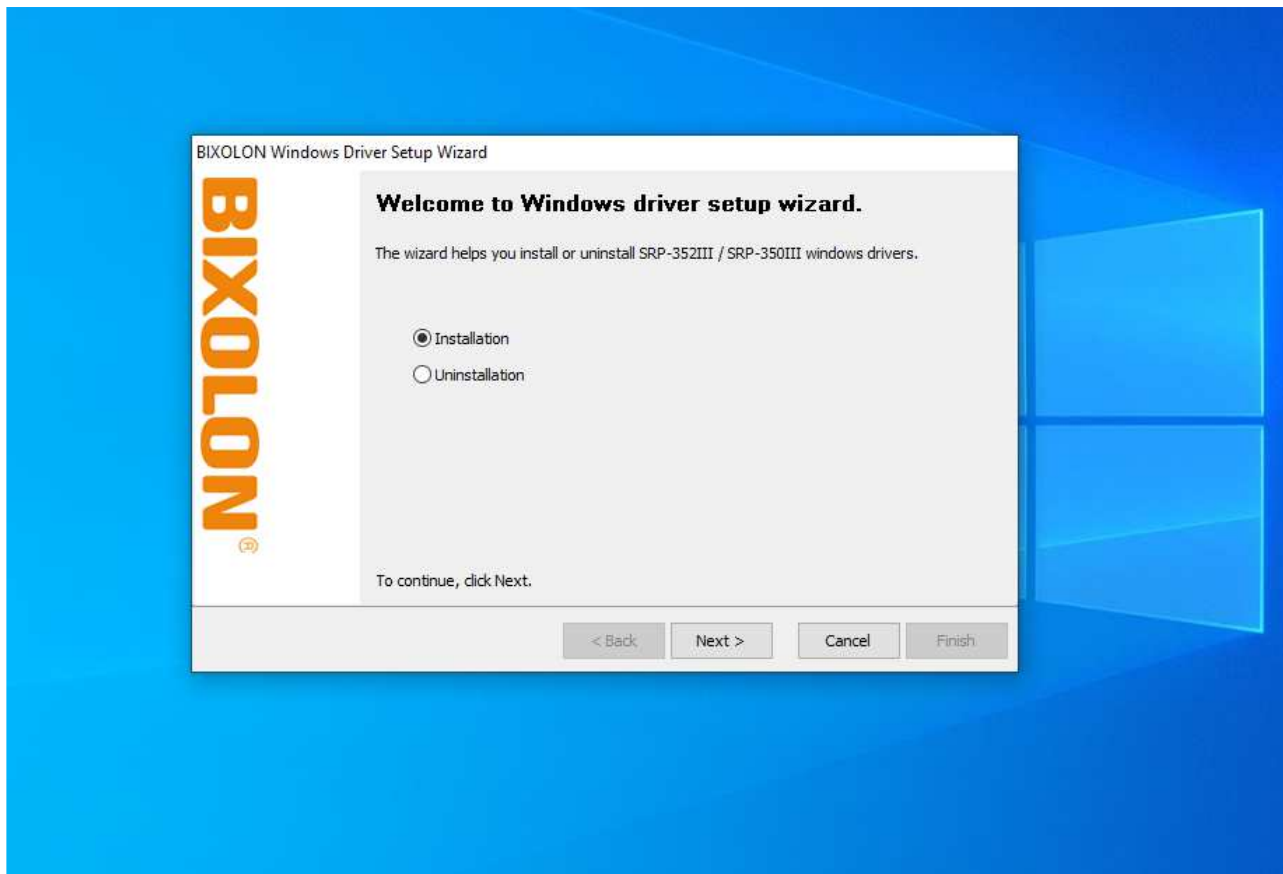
BIXOLON Windows Driver Setup Wizard

BIXOLON®

Welcome to Windows driver setup wizard.

The wizard helps you install or uninstall SRP-352III / SRP-350III windows drivers.

Installation

Uninstallation

To continue, click Next.

< Back

Next >

Cancel

Finish